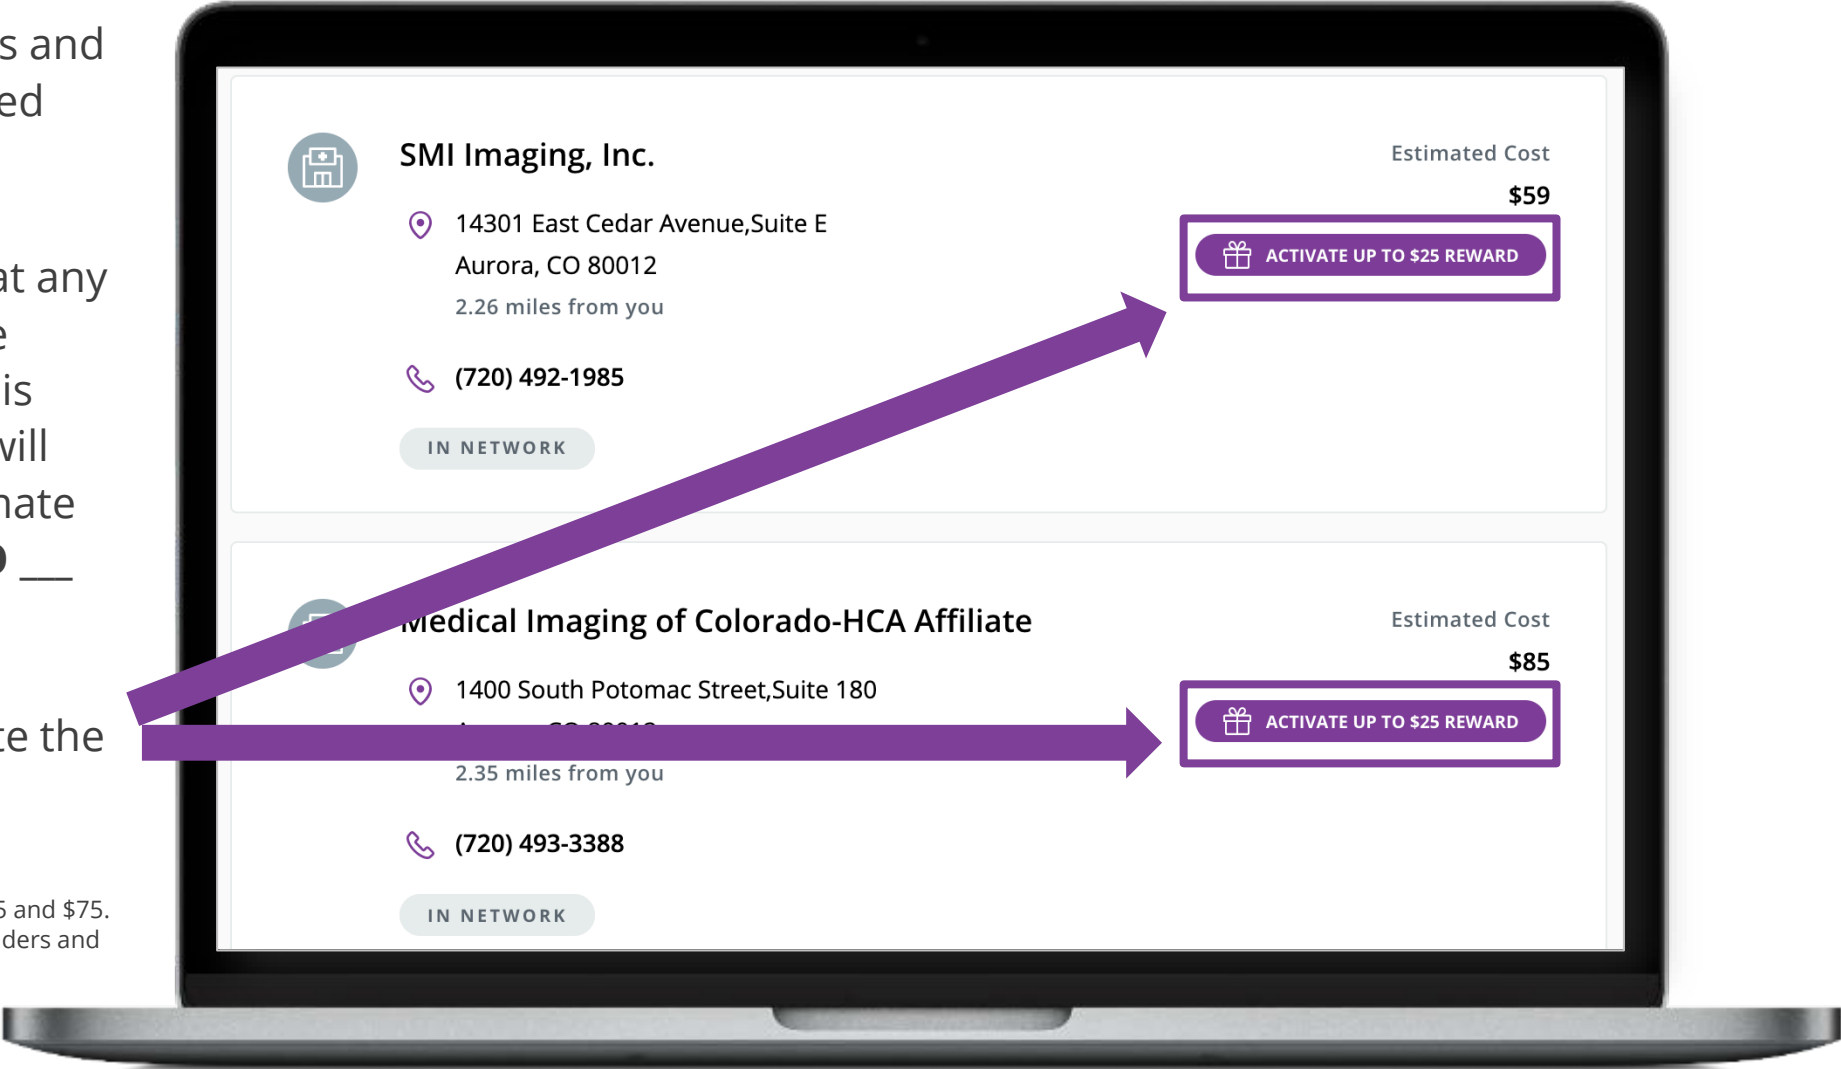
s and
ed

at any
e
is
will
nate
p __

e the

5 and $75.
ders and

SMI Imaging, Inc.

14301 East Cedar Avenue,Suite E
Aurora, CO 80012
2.26 miles from you

(720) 492-1985

IN NETWORK

Estimated Cost
$59

ACTIVATE UP TO $25 REWARD

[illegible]edical Imaging of Colorado-HCA Affiliate

1400 South Potomac Street,Suite 180
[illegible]
2.35 miles from you

(720) 493-3388

IN NETWORK

Estimated Cost
$85

ACTIVATE UP TO $25 REWARD